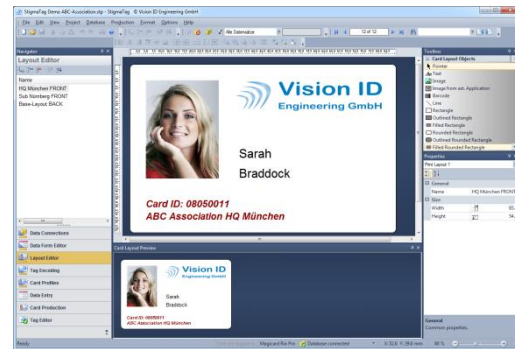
StigmaTag Demo ABC-Association.stp - StigmaTag © Vision ID Engineering GmbH

File Edit View Project Database Production Format Options Help

Alle Datensätze

12 of 12

Navigator

Layout Editor

Name

HQ München FRONT

Sub Nürnberg FRONT

Base-Layout BACK

Vision ID

Engineering GmbH

Sarah

Braddock

Card ID: 08050011

ABC Association HQ München

Data Connections

Data Form Editor

Layout Editor

Tag Encoding

Card Profiles

Data Entry

Card Production

Tag Editor

Card Layout Preview

Vision ID

Engineering GmbH

Sarah

Braddock

Card ID: 08050011

ABC Association HQ München

Toolbox

Card Layout Objects

Pointer

Text

Image

Image from ext. Application

Barcode

Line

Rectangle

Outlined Rectangle

Filled Rectangle

Rounded Rectangle

Outlined Rounded Rectangle

Filled Rounded Rectangle

Properties

Print Layout 1

General

Name

HQ München FRONT

Size

Width

Height

General

Common properties.

Ready

Magicard Rio Pro

Database connected

100 %